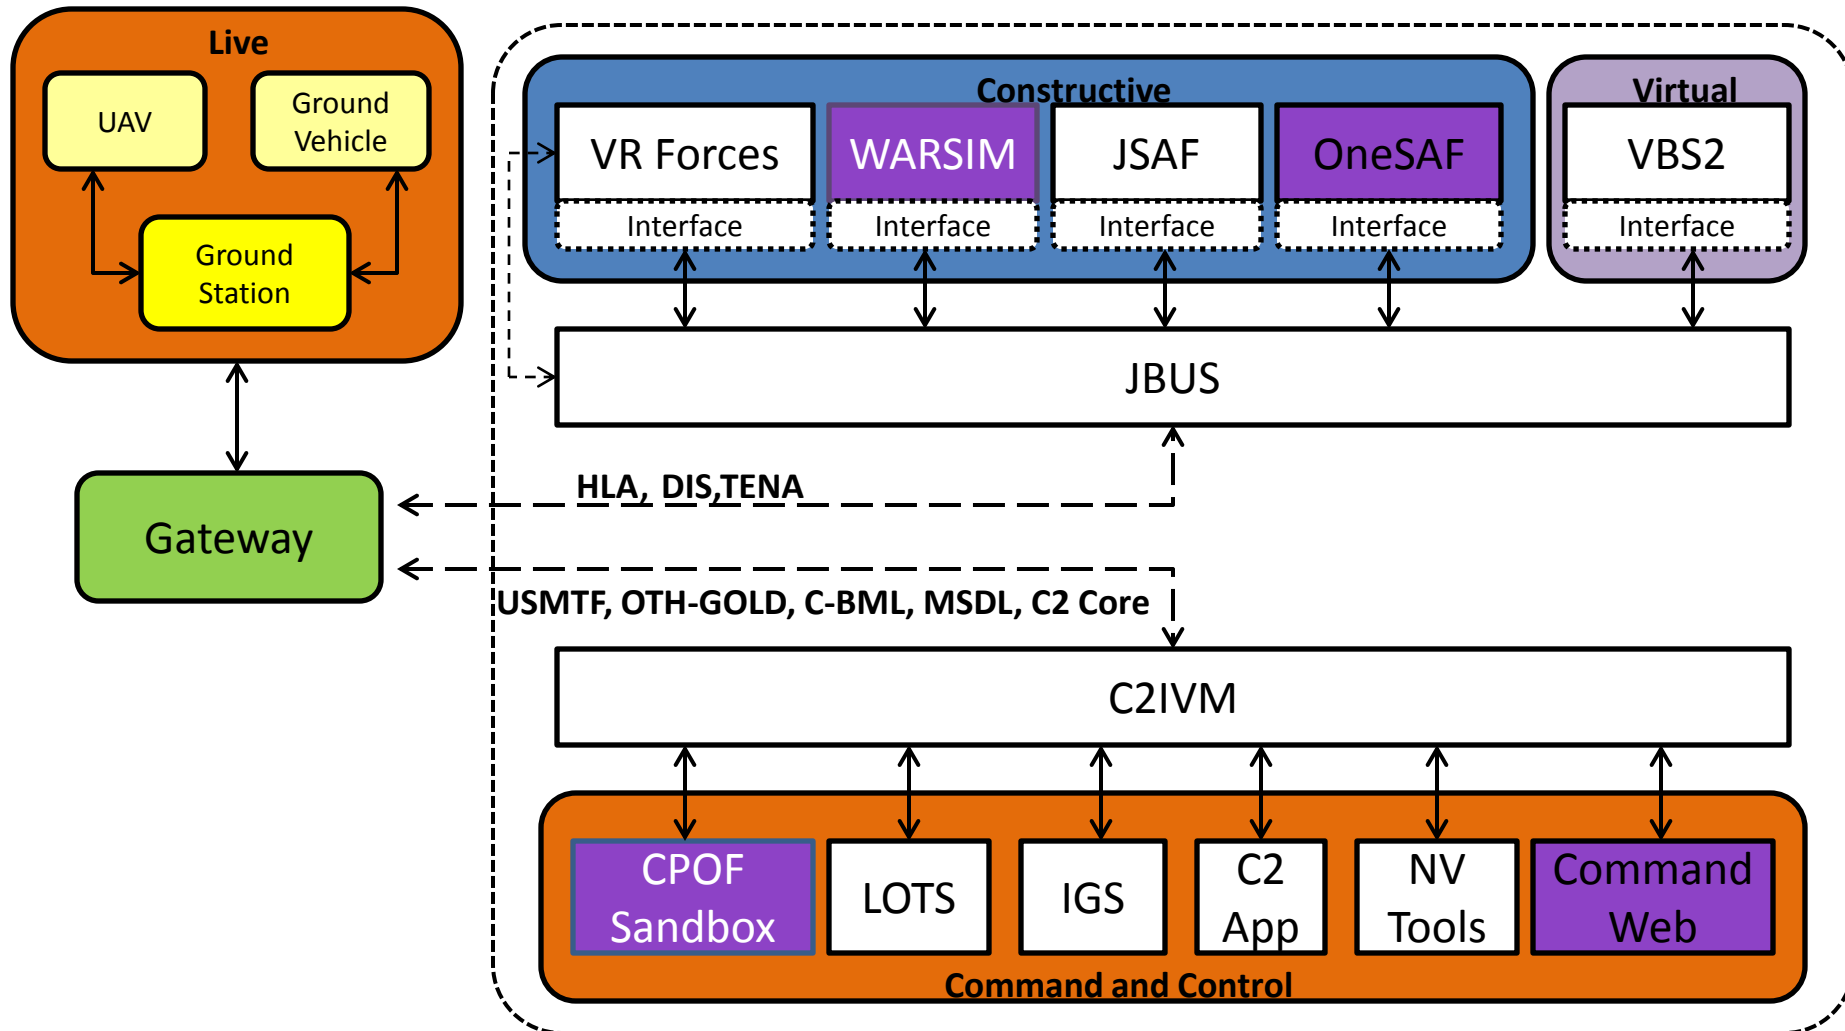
Live

UAV

Ground Vehicle

Ground Station

Gateway

Constructive

VR Forces

Interface

WARSIM

Interface

JSAF

Interface

OneSAF

Interface

Virtual

VBS2

Interface

JBUS

HLA, DIS,TENA

USMTF, OTH-GOLD, C-BML, MSDL, C2 Core

C2IVM

CPOF Sandbox

LOTS

IGS

C2 App

NV Tools

Command Web

Command and Control